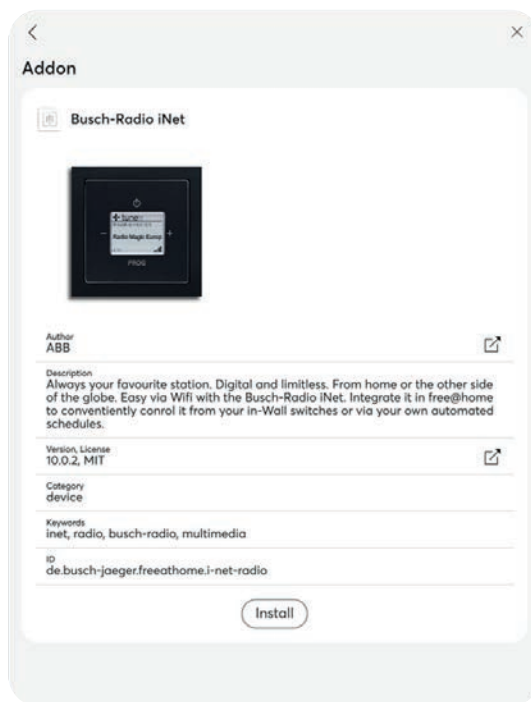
<

×

Addon

Busch-Radio iNet

+ tune
Radio Magic Rump
PROG

Author
ABB

Description
Always your favourite station. Digital and limitless. From home or the other side of the globe. Easy via Wifi with the Busch-Radio iNet. Integrate it in free@home to conventiently conrol it from your in-Wall switches or via your own automated schedules.

Version, License
10.0.2, MIT

Category
device

Keywords
inet, radio, busch-radio, multimedia

ID
de.busch-jaeger.freeathome.i-net-radio

Install